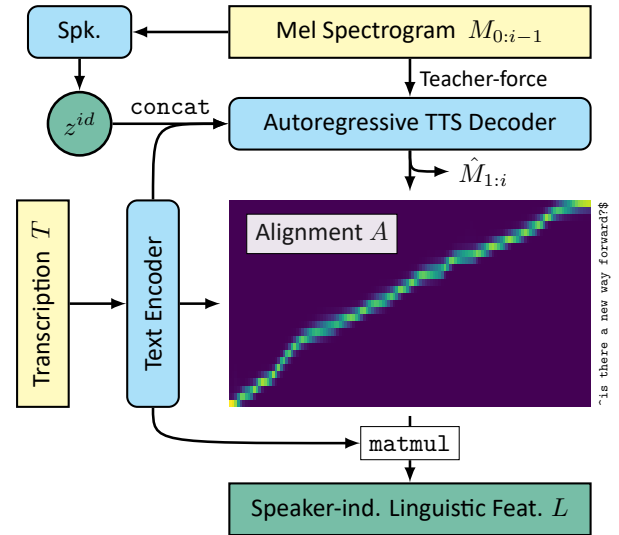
Spk.

Mel Spectrogram $M_{0:i-1}$

Teacher-force

$z^{id}$

concat

Autoregressive TTS Decoder

$\hat{M}_{1:i}$

Transcription $T$

Text Encoder

Alignment $A$

^is there a new way forward?$

matmul

Speaker-ind. Linguistic Feat. $L$